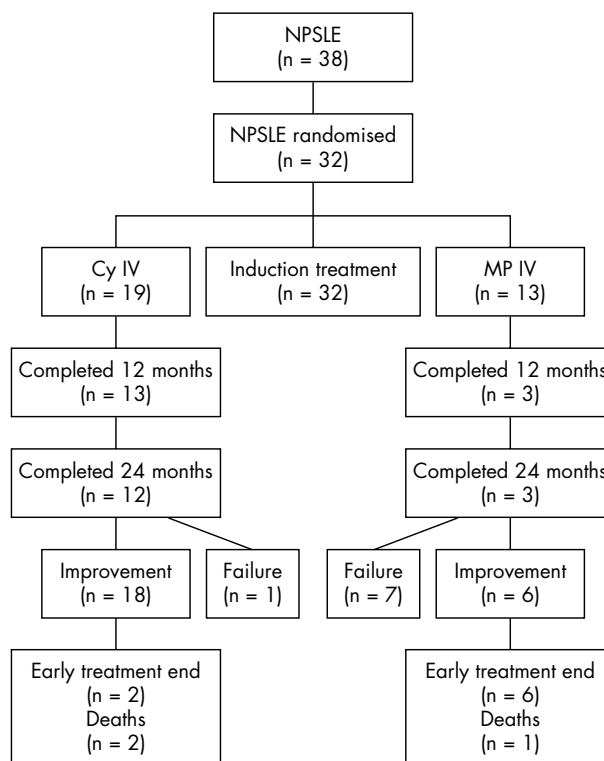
NPSLE
(n = 38)

NPSLE randomised
(n = 32)

Cy IV
(n = 19)

Induction treatment
(n = 32)

MP IV
(n = 13)

Completed 12 months
(n = 13)

Completed 12 month
(n = 3)

Completed 24 months
(n = 12)

Completed 24 month
(n = 3)

Improvement
(n = 18)

Failure
(n = 1)

Failure
(n = 7)

Improvement
(n = 6)

Early treatment end
(n = 2)
Deaths
(n = 2)

Early treatment end
(n = 6)
Deaths
(n = 1)